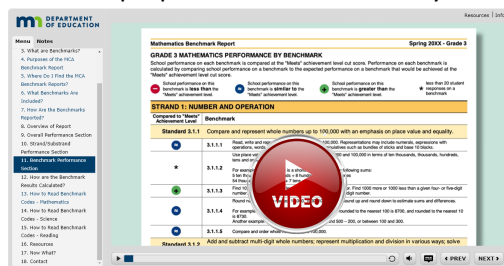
DEPARTMENT OF EDUCATION

Resources | Info

Menu Notes

3. What are Benchmarks?
4. Purposes of the MCA Benchmark Report
5. Where Do I Find the MCA Benchmark Reports?
6. What Benchmarks Are Included?
7. How Are the Benchmarks Reported?
8. Overview of Report
9. Overall Performance Section
10. Strand/Substrand Performance Section
11. Benchmark Performance Section
12. How are the Benchmark Results Calculated?
13. How to Read Benchmark Codes - Mathematics
14. How to Read Benchmark Codes - Science
15. How to Read Benchmark Codes - Reading
16. Resources
17. Now What?
18. Contact

Mathematics Benchmark Report

Spring 20XX - Grade 3

GRADE 3 MATHEMATICS PERFORMANCE BY BENCHMARK

School performance on each benchmark is compared at the "Meets" achievement level cut score. Performance on each benchmark is calculated by comparing school performance on a benchmark to the expected performance on a benchmark that would be achieved at the "Meets" achievement level cut score.

School performance on this benchmark is less than the "Meets" achievement level.

School performance on this benchmark is similar to the "Meets" achievement level.

School performance on this benchmark is greater than the "Meets" achievement level.

* less than 20 student responses on a benchmark

STRAND 1: NUMBER AND OPERATION

Compared to "Meets" Achievement Level

Standard 3.1.1 Compare and represent whole numbers up to 100,000 with an emphasis on place value and equality.

3.1.1.1 Read, write and rep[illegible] 100,000. Representations may include numerals, expressions with operations, words, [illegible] ombinations such as bundles of sticks and base 10 blocks.

3.1.1.2 Use place value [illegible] 100 and 100,000 in terms of ten-thousands, thousands, hundreds, tens and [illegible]

3.1.1.3 For example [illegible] e following sums: 5 ten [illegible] s = 8 hundreds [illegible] 7 ten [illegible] 54 thou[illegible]

3.1.1.4 Find 10 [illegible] or. Find 1000 more or 1000 less than a given four- or five-digit number. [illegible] 3 and 1000 less than 5003 is 4003.

3.1.1.5 For example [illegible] und up and round down to estimate sums and differences. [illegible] rounded to the nearest 100 is 8700, and rounded to the nearest 10 is 8730. Another example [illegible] 500 is 400 or 500, or between 100 and 300.

3.1.1.6 Compare and order whole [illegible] 100,000.

Standard 3.1.2 Add and subtract multi-digit whole numbers; represent multiplication and division in various ways; solve

VIDEO

PREV NEXT